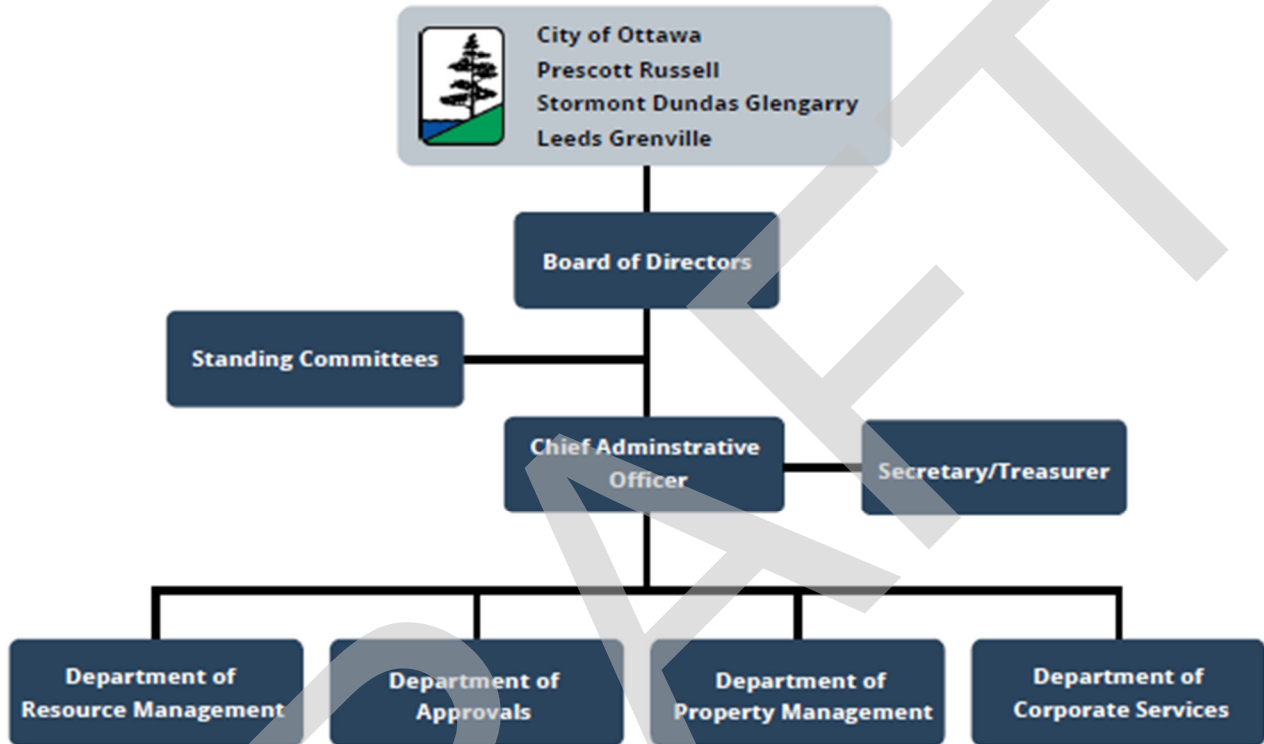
City of Ottawa
Prescott Russell
Stormont Dundas Glengarry
Leeds Grenville

Board of Directors

Standing Committees

Chief Adminstrative Officer

Secretary/Treasurer

Department of Resource Management

Department of Approvals

Department of Property Management

Department of Corporate Services

DRAFT